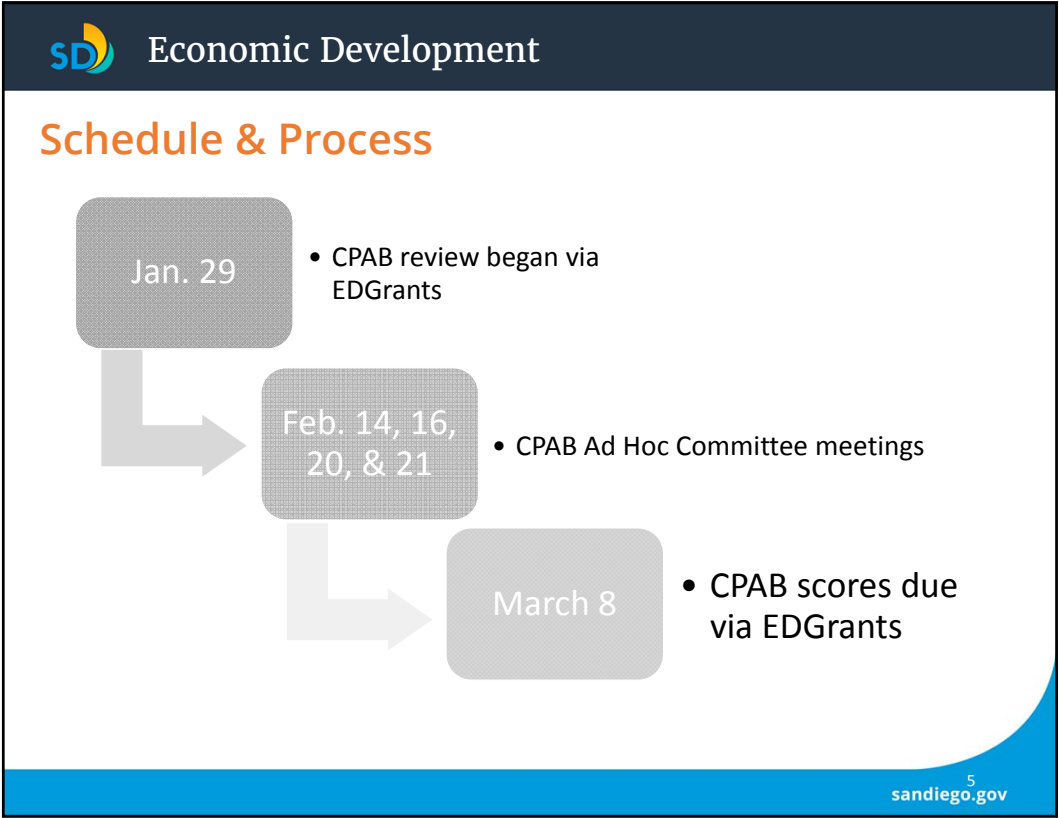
SD Economic Development

Schedule & Process

Jan. 29

• CPAB review began via EDGrants

Feb. 14, 16, 20, & 21

• CPAB Ad Hoc Committee meetings

March 8

• CPAB scores due via EDGrants

5

sandiego.gov